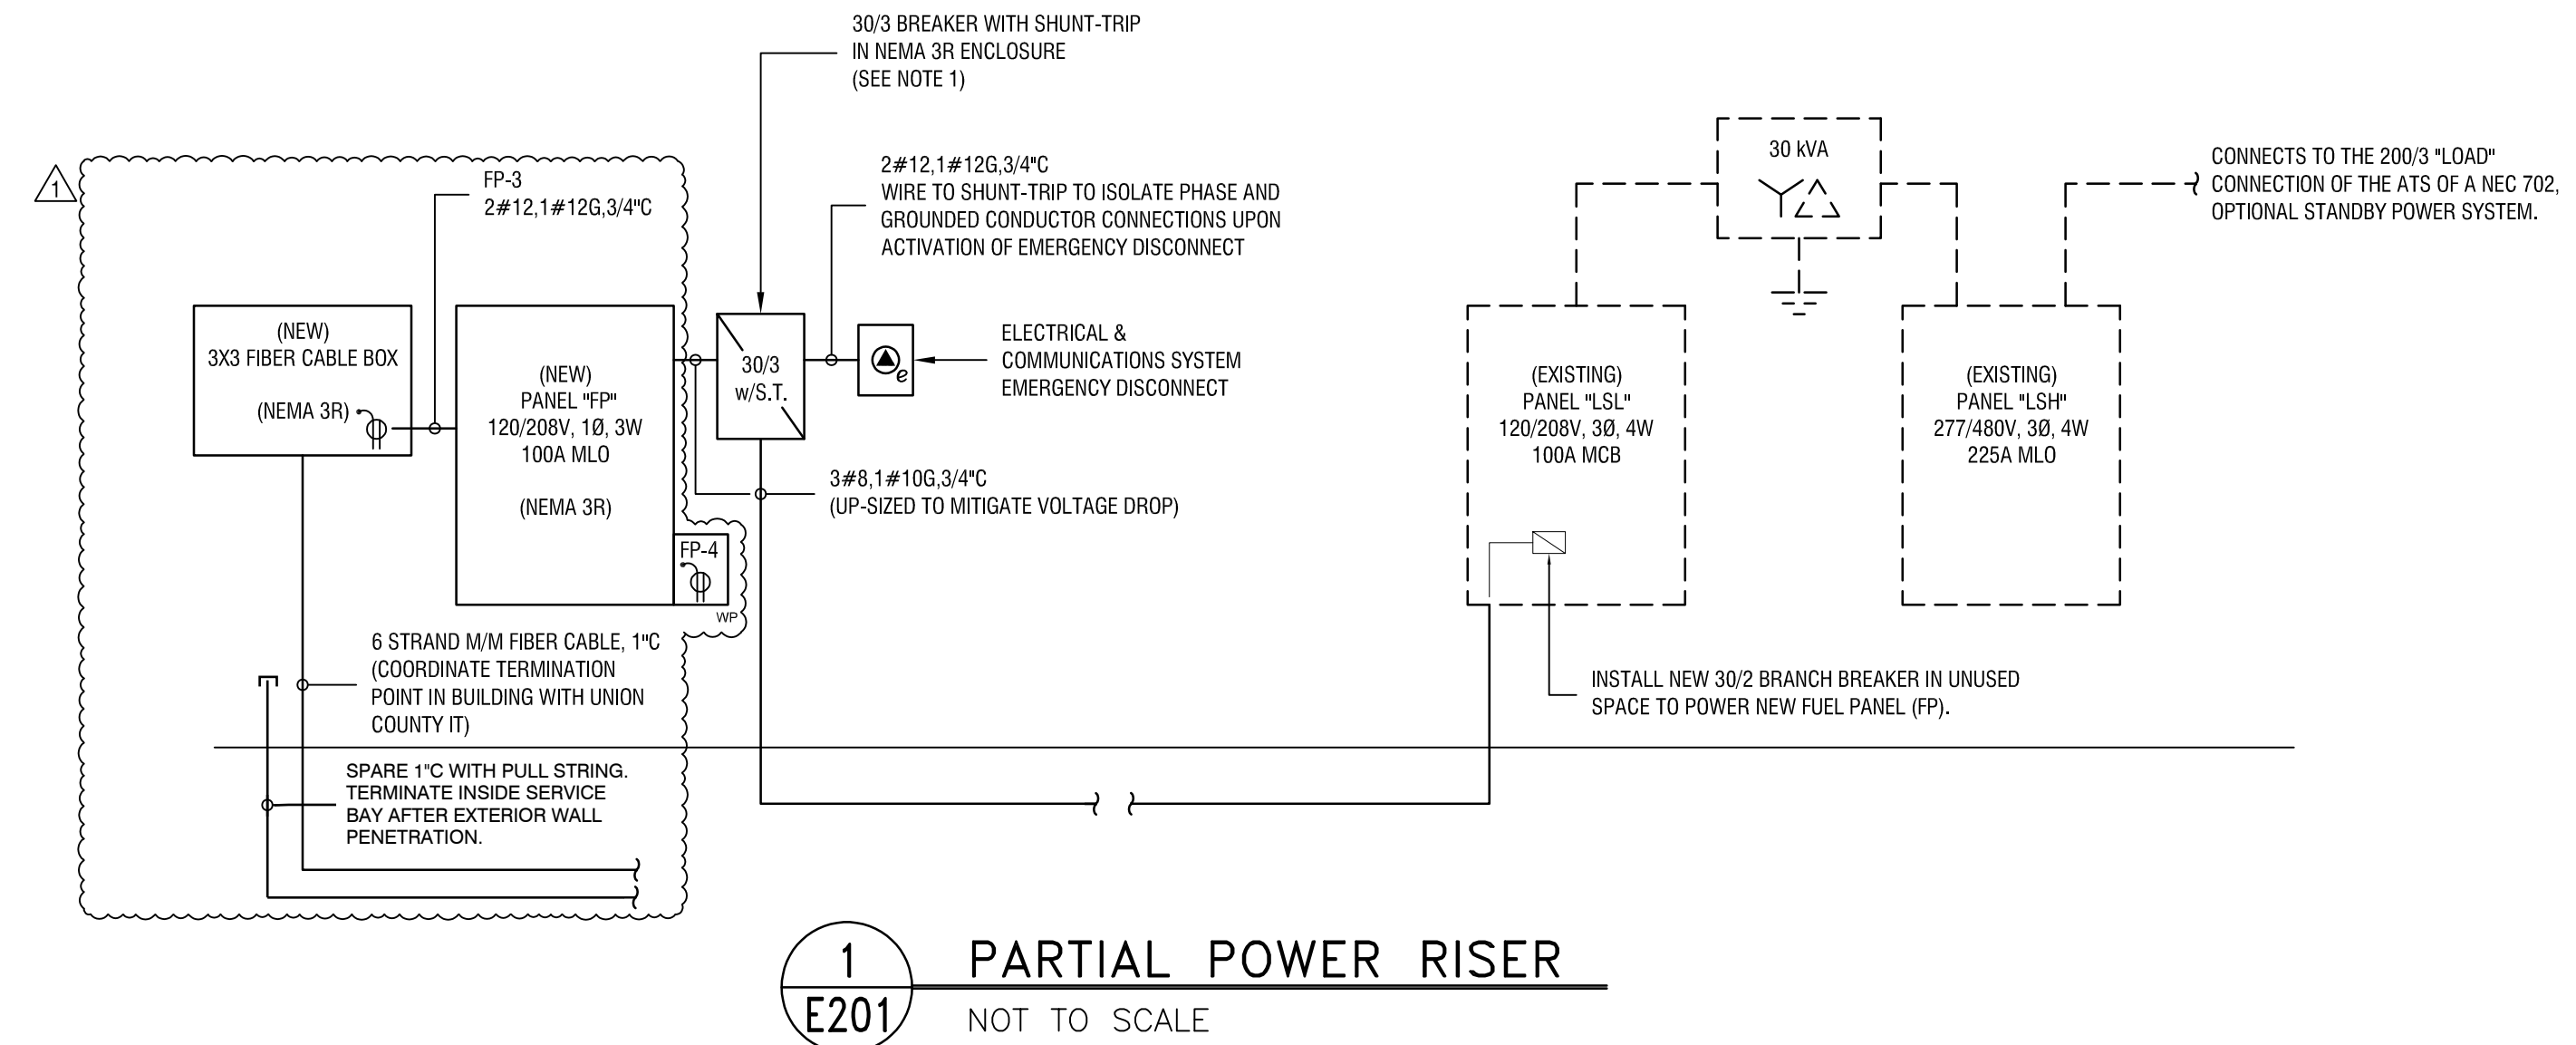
30/3 BREAKER WITH SHUNT-TRIP IN NEMA 3R ENCLOSURE (SEE NOTE 1)

1

FP-3
2#12,1#12G,3/4"C

2#12,1#12G,3/4"C
WIRE TO SHUNT-TRIP TO ISOLATE PHASE AND GROUNDED CONDUCTOR CONNECTIONS UPON ACTIVATION OF EMERGENCY DISCONNECT

30 kVA

CONNECTS TO THE 200/3 "LOAD" CONNECTION OF THE ATS OF A NEC 702, OPTIONAL STANDBY POWER SYSTEM.

(NEW)
3X3 FIBER CABLE BOX
(NEMA 3R)

(NEW)
PANEL "FP"
120/208V, 1Ø, 3W
100A MLO
(NEMA 3R)

30/3
w/S.T.

e

ELECTRICAL & COMMUNICATIONS SYSTEM EMERGENCY DISCONNECT

(EXISTING)
PANEL "LSL"
120/208V, 3Ø, 4W
100A MCB

(EXISTING)
PANEL "LSH"
277/480V, 3Ø, 4W
225A MLO

3#8,1#10G,3/4"C
(UP-SIZED TO MITIGATE VOLTAGE DROP)

FP-4

WP

6 STRAND M/M FIBER CABLE, 1"C (COORDINATE TERMINATION POINT IN BUILDING WITH UNION COUNTY IT)

INSTALL NEW 30/2 BRANCH BREAKER IN UNUSED SPACE TO POWER NEW FUEL PANEL (FP).

SPARE 1"C WITH PULL STRING. TERMINATE INSIDE SERVICE BAY AFTER EXTERIOR WALL PENETRATION.

1
E201
PARTIAL POWER RISER
NOT TO SCALE